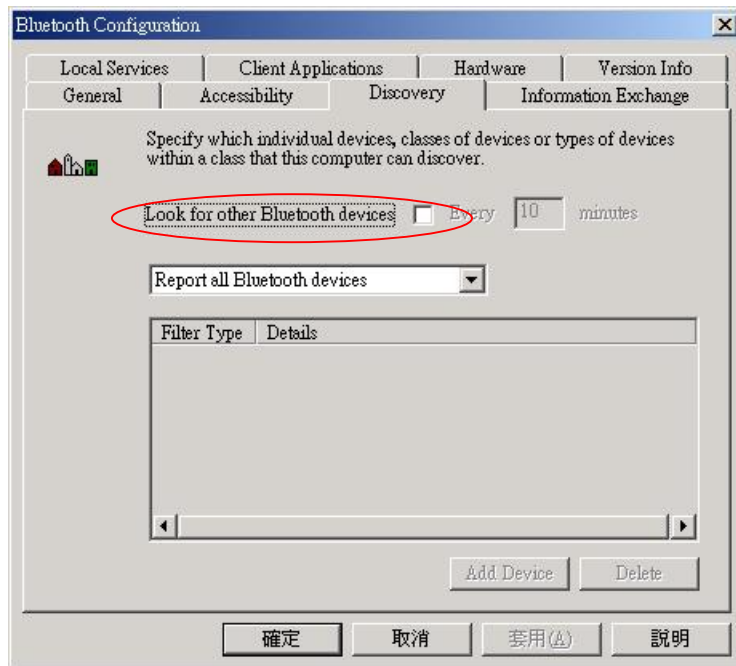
Bluetooth Configuration

Local Services | Client Applications | Hardware | Version Info
General | Accessibility | Discovery | Information Exchange

Specify which individual devices, classes of devices or types of devices within a class that this computer can discover.

Look for other Bluetooth devices Every 10 minutes

Report all Bluetooth devices

| Filter Type | Details |
|---|---|

Add Device Delete

確定 取消 套用(A) 說明